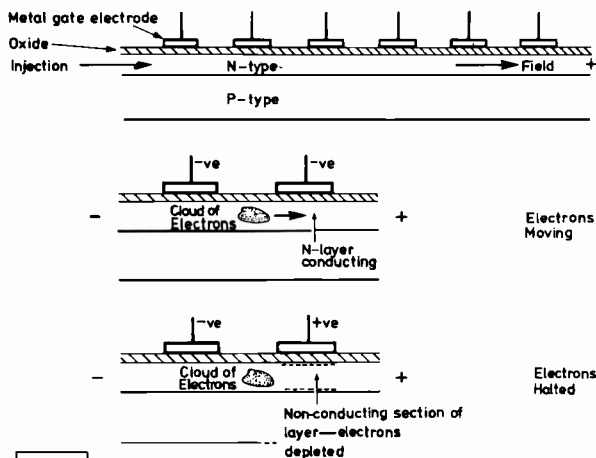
Metal gate electrode
Oxide
Injection
N-type
Field
+
P-type

-ve
-ve
Cloud of Electrons
N-layer conducting
-
+
Electrons Moving

-ve
+ve
Cloud of Electrons
-
+
Non-conducting section of layer—electrons depleted
Electrons Halted